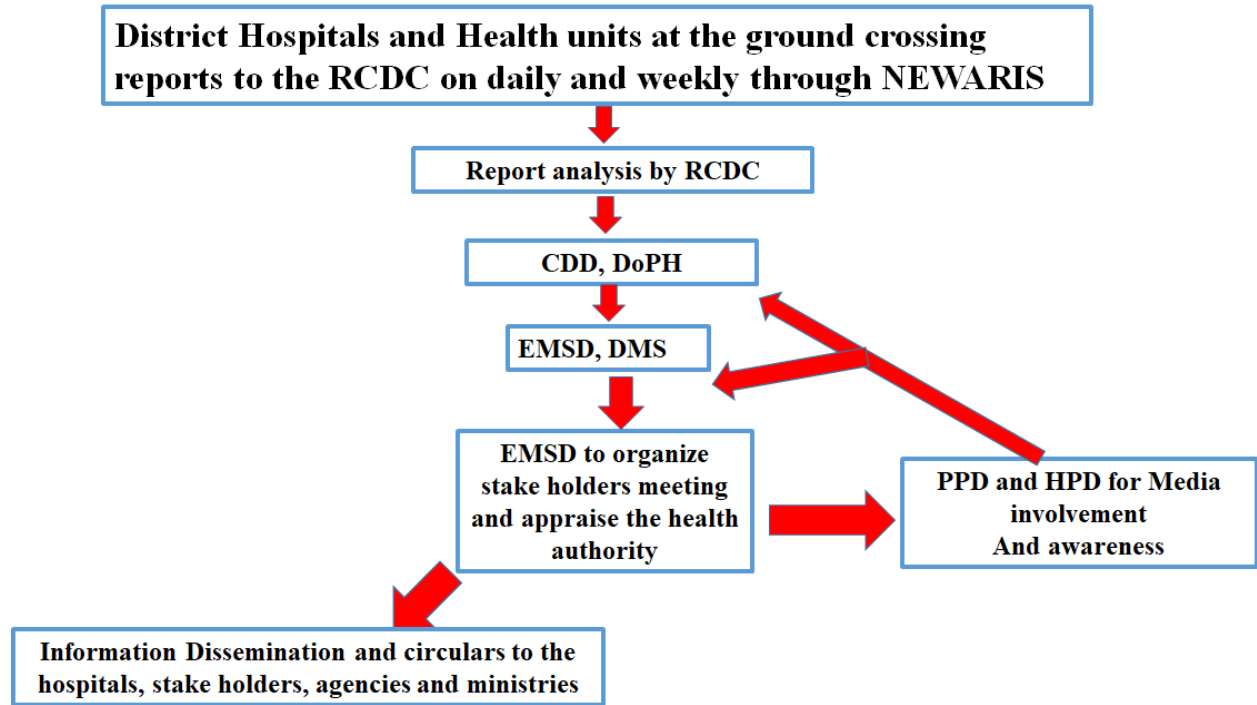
District Hospitals and Health units at the ground crossing reports to the RCDC on daily and weekly through NEWARIS

Report analysis by RCDC

CDD, DoPH

EMSD, DMS

EMSD to organize stake holders meeting and appraise the health authority

PPD and HPD for Media involvement
And awareness

Information Dissemination and circulars to the hospitals, stake holders, agencies and ministries